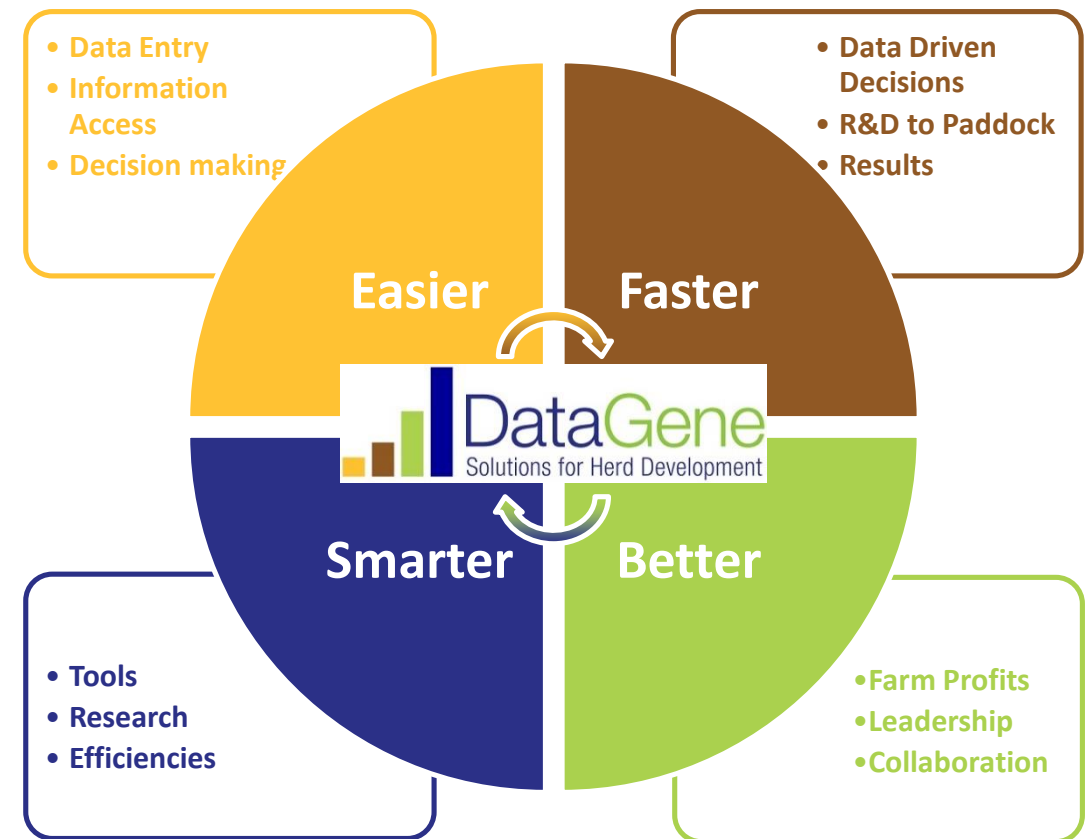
• Data Entry
• Information Access
• Decision making

• Data Driven Decisions
• R&D to Paddock
• Results

Easier

Faster

DataGene
Solutions for Herd Development

Smarter

Better

• Tools
• Research
• Efficiencies

•Farm Profits
•Leadership
•Collaboration